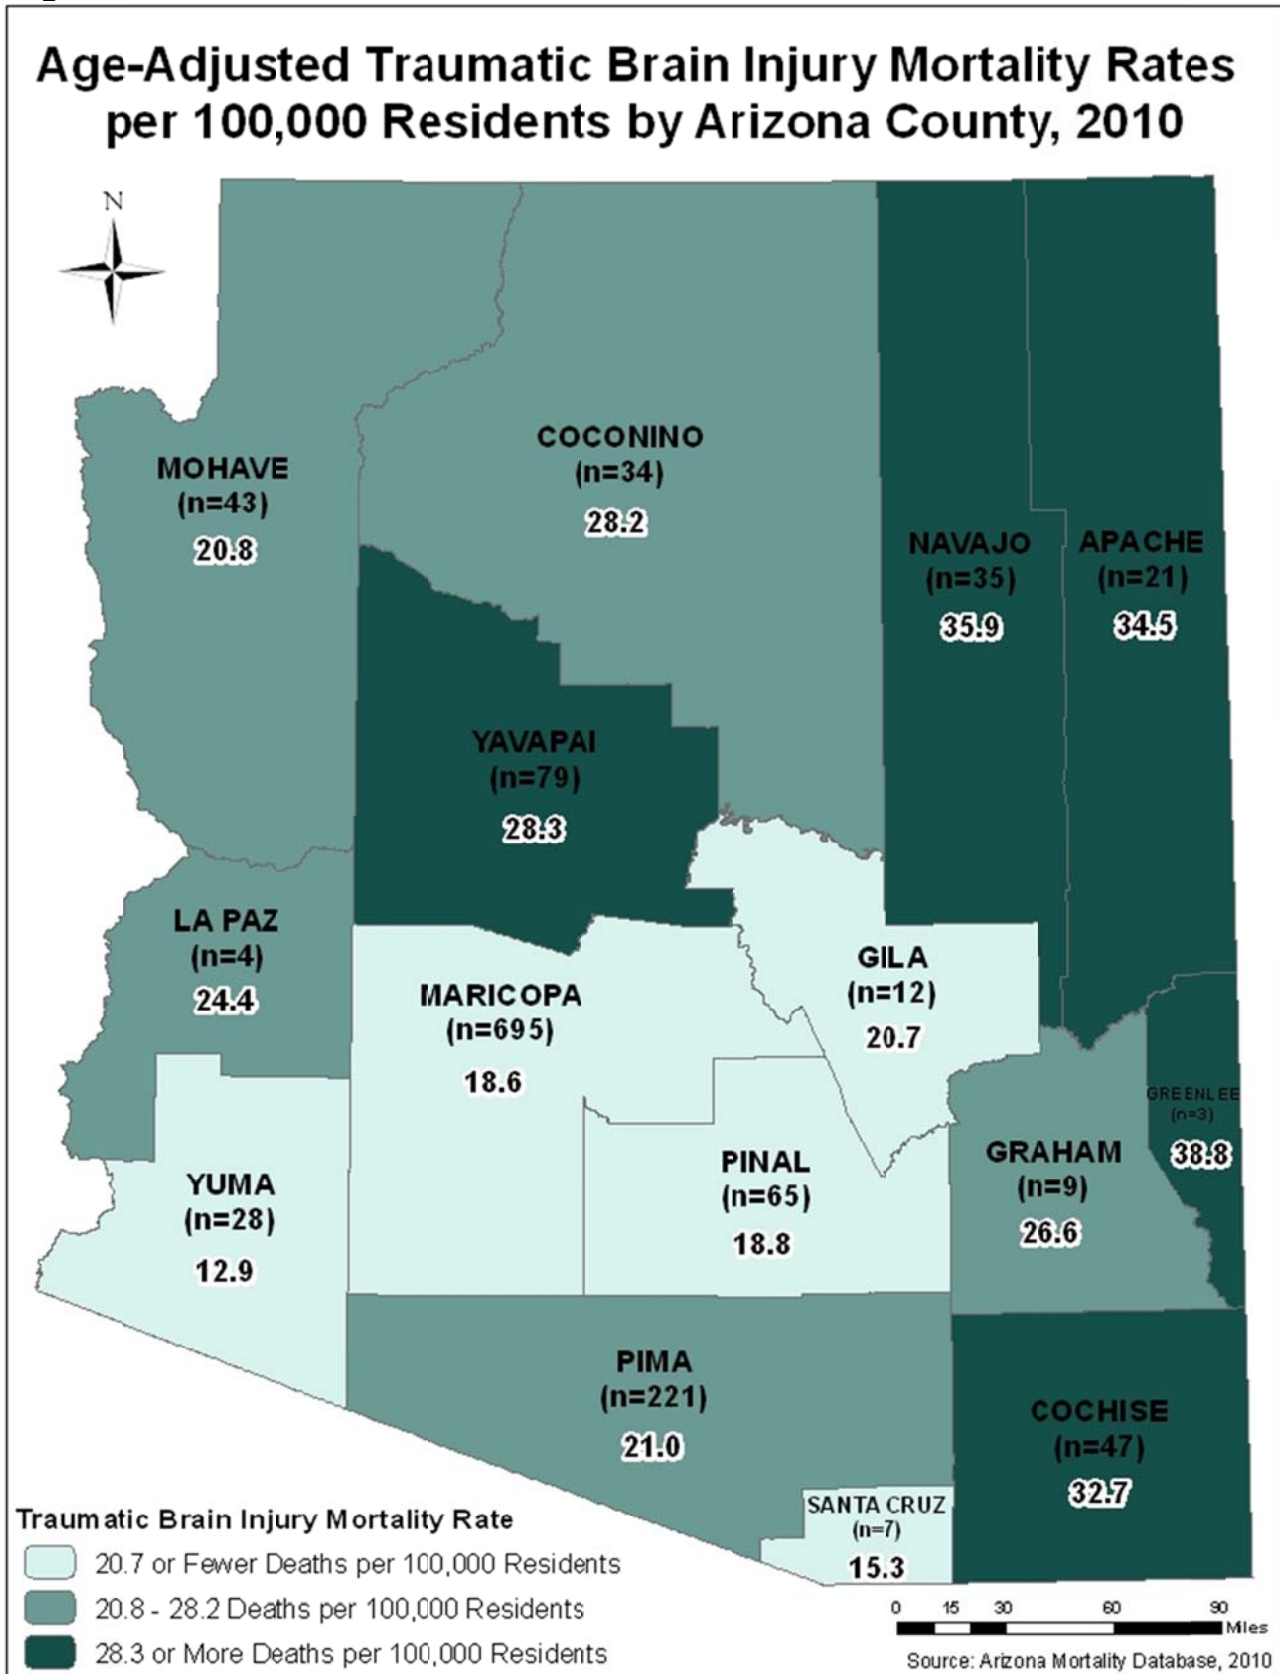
Age-Adjusted Traumatic Brain Injury Mortality Rates per 100,000 Residents by Arizona County, 2010

N

MOHAVE
(n=43)
20.8

COCONINO
(n=34)
28.2

NAVAJO
(n=35)
35.9

APACHE
(n=21)
34.5

YAVAPAI
(n=79)
28.3

LA PAZ
(n=4)
24.4

MARICOPA
(n=695)
18.6

GILA
(n=12)
20.7

GREENLEE
(n=3)
38.8

GRAHAM
(n=9)
26.6

YUMA
(n=28)
12.9

PINAL
(n=65)
18.8

PIMA
(n=221)
21.0

COCHISE
(n=47)
32.7

SANTA CRUZ
(n=7)
15.3

Traumatic Brain Injury Mortality Rate
20.7 or Fewer Deaths per 100,000 Residents
20.8 - 28.2 Deaths per 100,000 Residents
28.3 or More Deaths per 100,000 Residents

0 15 30 60 90 Miles

Source: Arizona Mortality Database, 2010